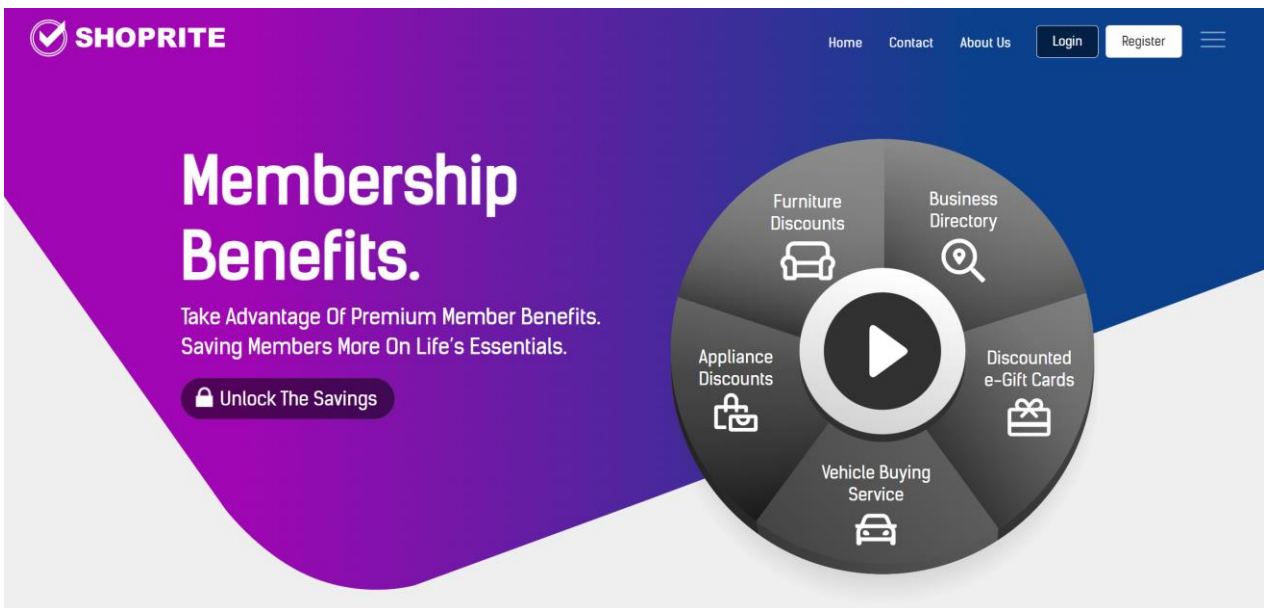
SHOPRITE

Home Contact About Us Login Register

Membership Benefits.

Take Advantage Of Premium Member Benefits. Saving Members More On Life's Essentials.

Unlock The Savings

Furniture Discounts

Business Directory

Appliance Discounts

Discounted e-Gift Cards

Vehicle Buying Service